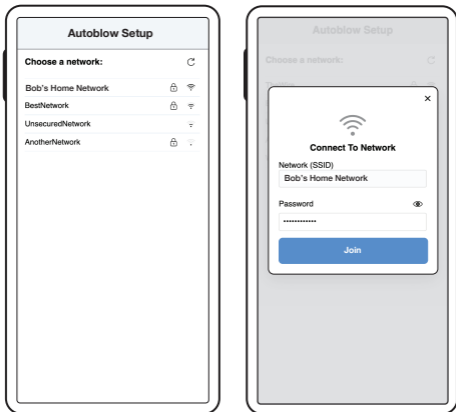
Autoblow Setup

Choose a network:

Bob's Home Network

BestNetwork

UnsecuredNetwork

AnotherNetwork

Autoblow Setup

Choose a network:

×

Connect To Network

Network (SSID)

Bob's Home Network

Password

••••••••••••

Join